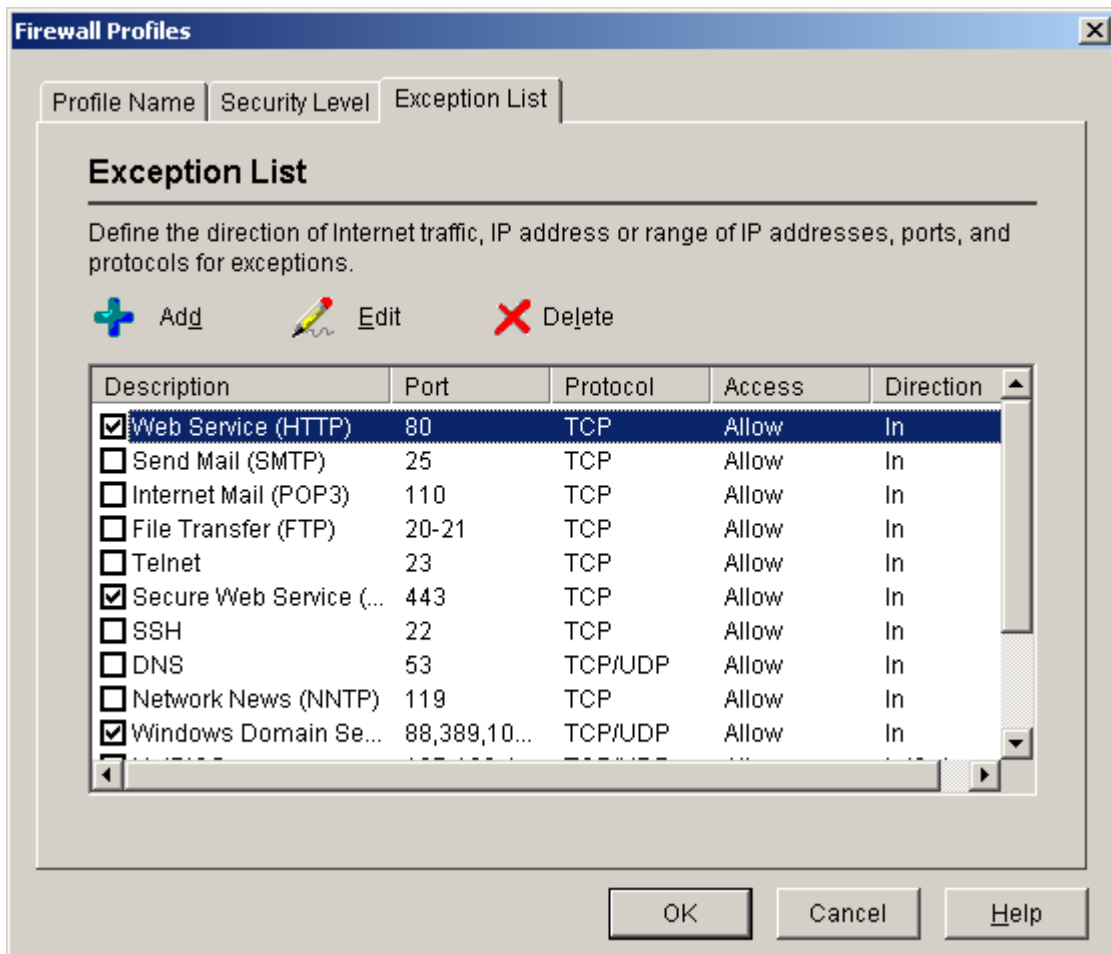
Firewall Profiles

Profile Name | Security Level | Exception List

Exception List

Define the direction of Internet traffic, IP address or range of IP addresses, ports, and protocols for exceptions.

Add Edit Delete

| Description | Port | Protocol | Access | Direction |
|---|---|---|---|---|
| ☑ Web Service (HTTP) | 80 | TCP | Allow | In |
| ☐ Send Mail (SMTP) | 25 | TCP | Allow | In |
| ☐ Internet Mail (POP3) | 110 | TCP | Allow | In |
| ☐ File Transfer (FTP) | 20-21 | TCP | Allow | In |
| ☐ Telnet | 23 | TCP | Allow | In |
| ☑ Secure Web Service (... | 443 | TCP | Allow | In |
| ☐ SSH | 22 | TCP | Allow | In |
| ☐ DNS | 53 | TCP/UDP | Allow | In |
| ☐ Network News (NNTP) | 119 | TCP | Allow | In |
| ☑ Windows Domain Se... | 88,389,10... | TCP/UDP | Allow | In |
| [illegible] | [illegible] | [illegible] | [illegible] | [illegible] |

OK Cancel Help